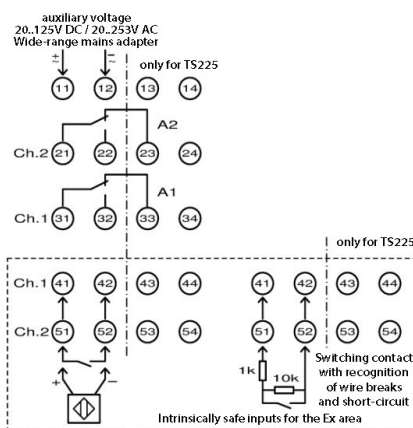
auxiliary voltage
20..125V DC / 20..253V AC
Wide-range mains adapter

±
∓
only for TS225

11 12 13 14

A2
Ch.2 21 22 23 24

A1
Ch.1 31 32 33 34

only for TS225

Ch.1 41 42 43 44
Ch.2 51 52 53 54

41 42 43 44
51 52 53 54

+ −

1k
10k

Switching contact with recognition of wire breaks and short-circuit

Intrinsically safe inputs for the Ex area